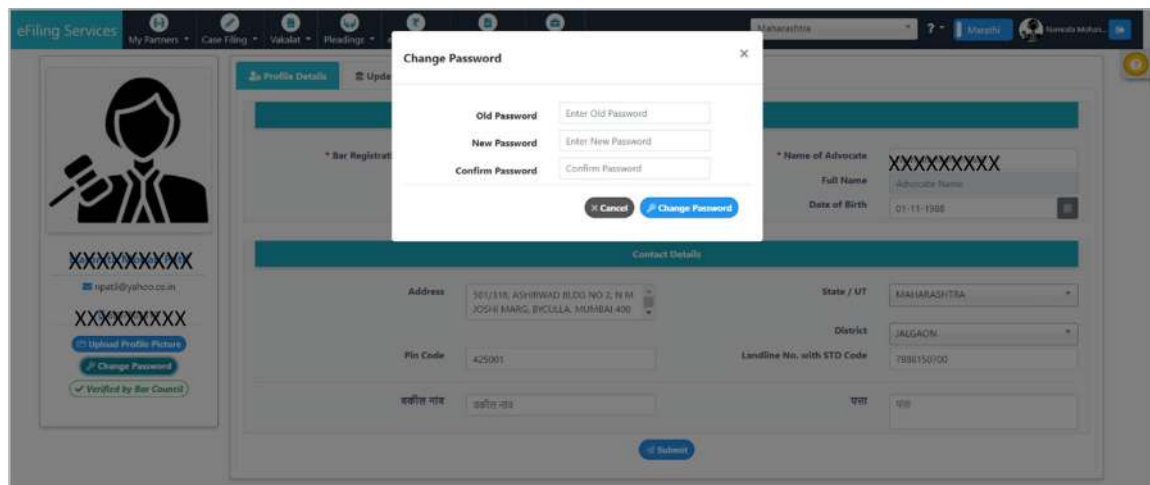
eFiling Services My Partners Case Filing Vakalat Pleadings

Maharashtra ? Marathi Nawab Mohan

Profile Details Upda

Change Password ×

Old Password Enter Old Password
New Password Enter New Password
Confirm Password Confirm Password

× Cancel Change Password

* Bar Registrati

* Name of Advocate XXXXXXXXX
Full Name Advocate Name
Date of Birth 01-11-1988

XXXXXXXXX
npatil@yahoo.co.in
XXXXXXXXX
Upload Profile Picture
Change Password
Verified by Bar Council

Contact Details

Address 501/318, ASHIRWAD BLDG NO 2, N M JOSHI MARG, BYCULLA, MUMBAI 400
State / UT MAHARASHTRA
District JALGAON
Pin Code 425001
Landline No. with STD Code 7888150700
वकील नाव वकील नाव
पत्ता पत्ता

Submit